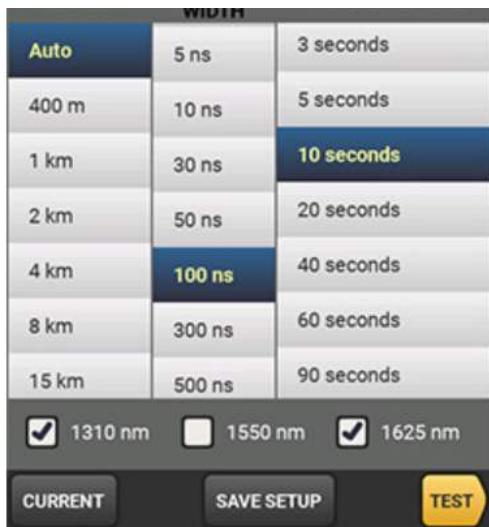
WIDTH

Auto
400 m
1 km
2 km
4 km
8 km
15 km

5 ns
10 ns
30 ns
50 ns
100 ns
300 ns
500 ns

3 seconds
5 seconds
10 seconds
20 seconds
40 seconds
60 seconds
90 seconds

1310 nm
1550 nm
1625 nm

CURRENT
SAVE SETUP
TEST